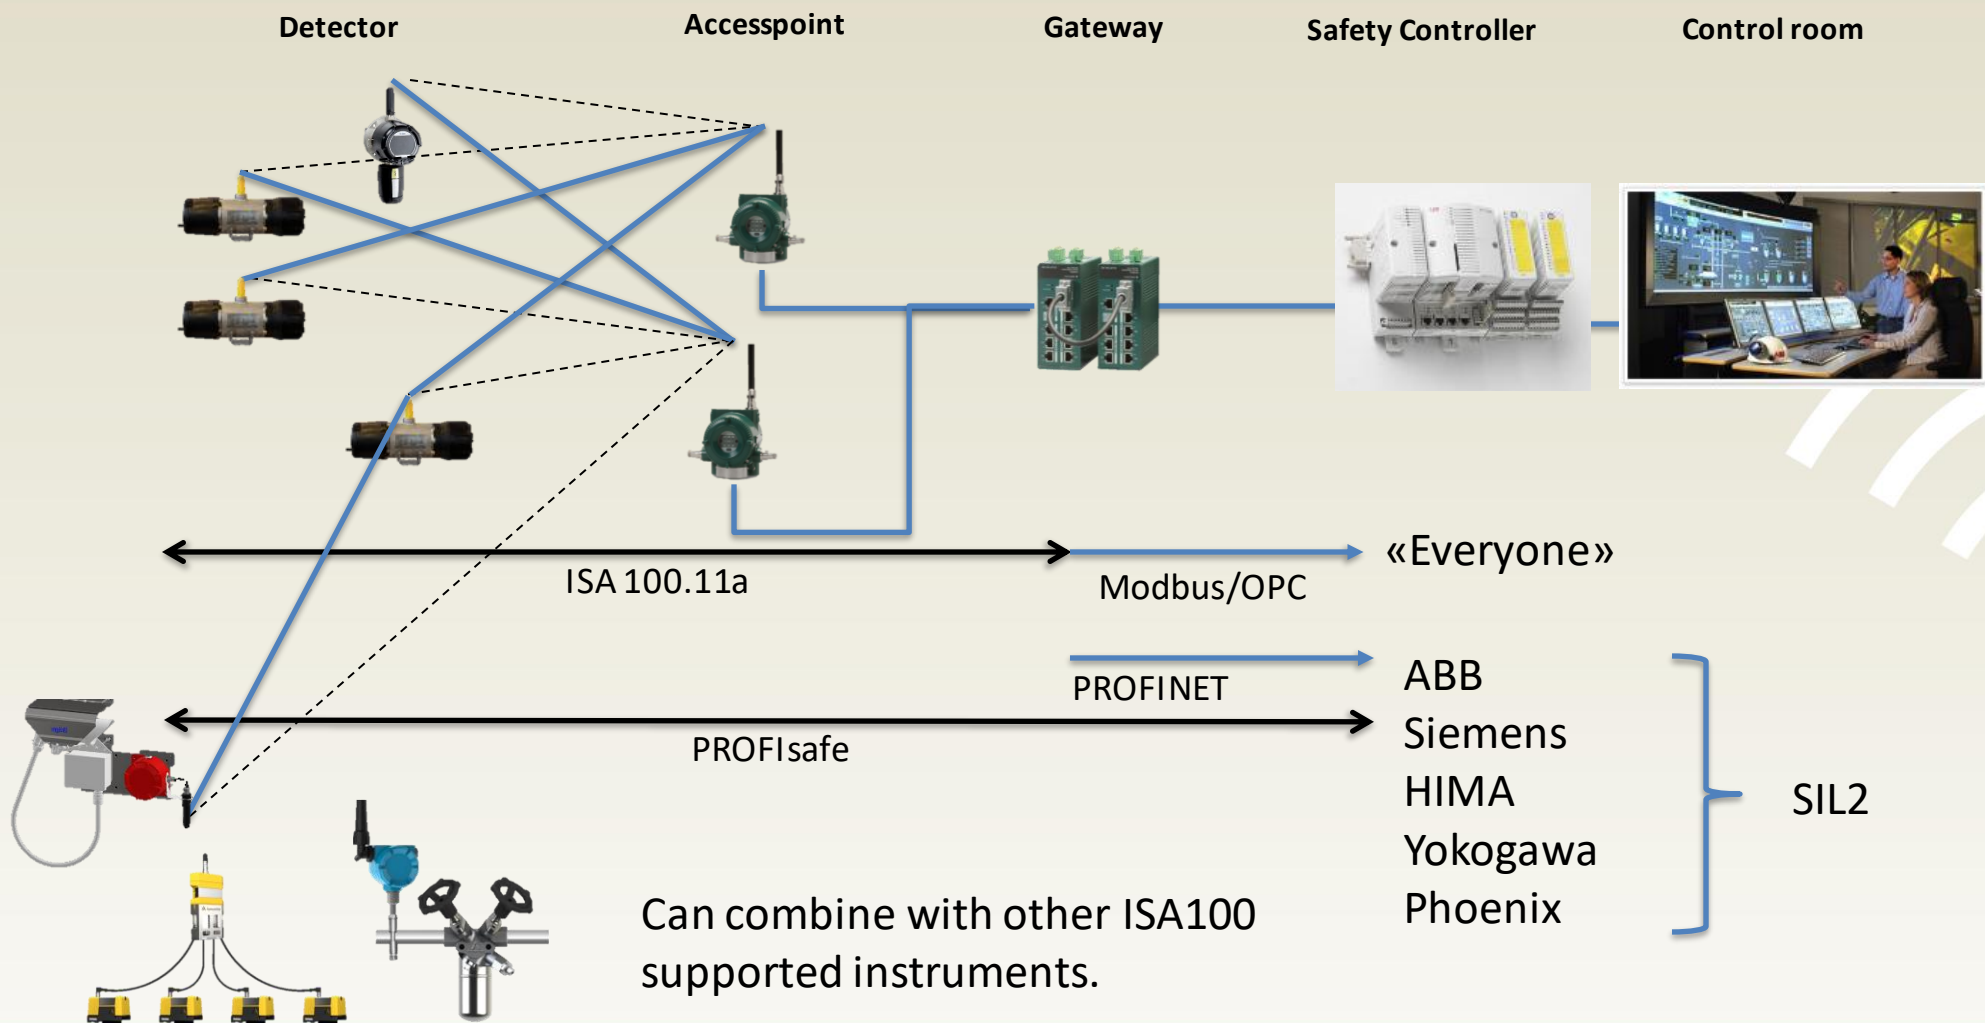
Detector
Accesspoint
Gateway
Safety Controller
Control room

ISA 100.11a
Modbus/OPC
«Everyone»

PROFINET
PROFIsafe

ABB
Siemens
HIMA
Yokogawa
Phoenix

SIL2

Can combine with other ISA100 supported instruments.